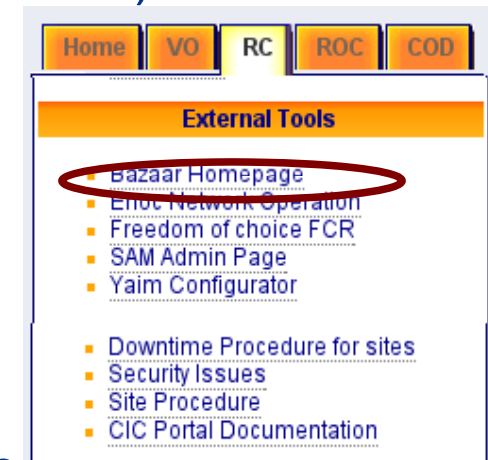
Home VO RC ROC COD

External Tools

Bazaar Homepage
Enoc Network Operation
Freedom of choice FCR
SAM Admin Page
Yaim Configurator

Downtime Procedure for sites
Security Issues
Site Procedure
CIC Portal Documentation